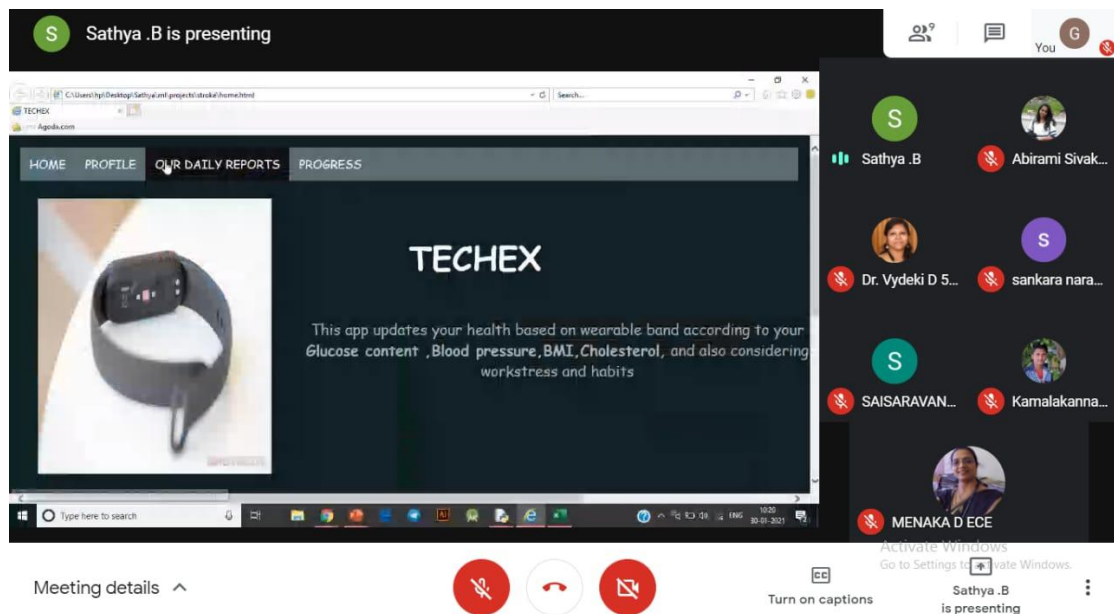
S Sathya .B is presenting

9

You G

C:\Users\hp\Desktop\Sathya\ml projects\stroke\home.html

Search...

TECHEX

Agoda.com

HOME PROFILE OUR DAILY REPORTS PROGRESS

TECHEX

This app updates your health based on wearable band according to your Glucose content ,Blood pressure,BMI,Cholesterol, and also considering workstress and habits

Type here to search

ENG 10:20 30-01-2021

S Sathya .B

Abirami Sivak...

Dr. Vydeki D 5...

S sankara nara...

S SAISARAVAN...

Kamalakanna...

MENAKA D ECE

Activate Windows
Go to Settings to activate Windows.

Meeting details

Turn on captions

Sathya .B is presenting